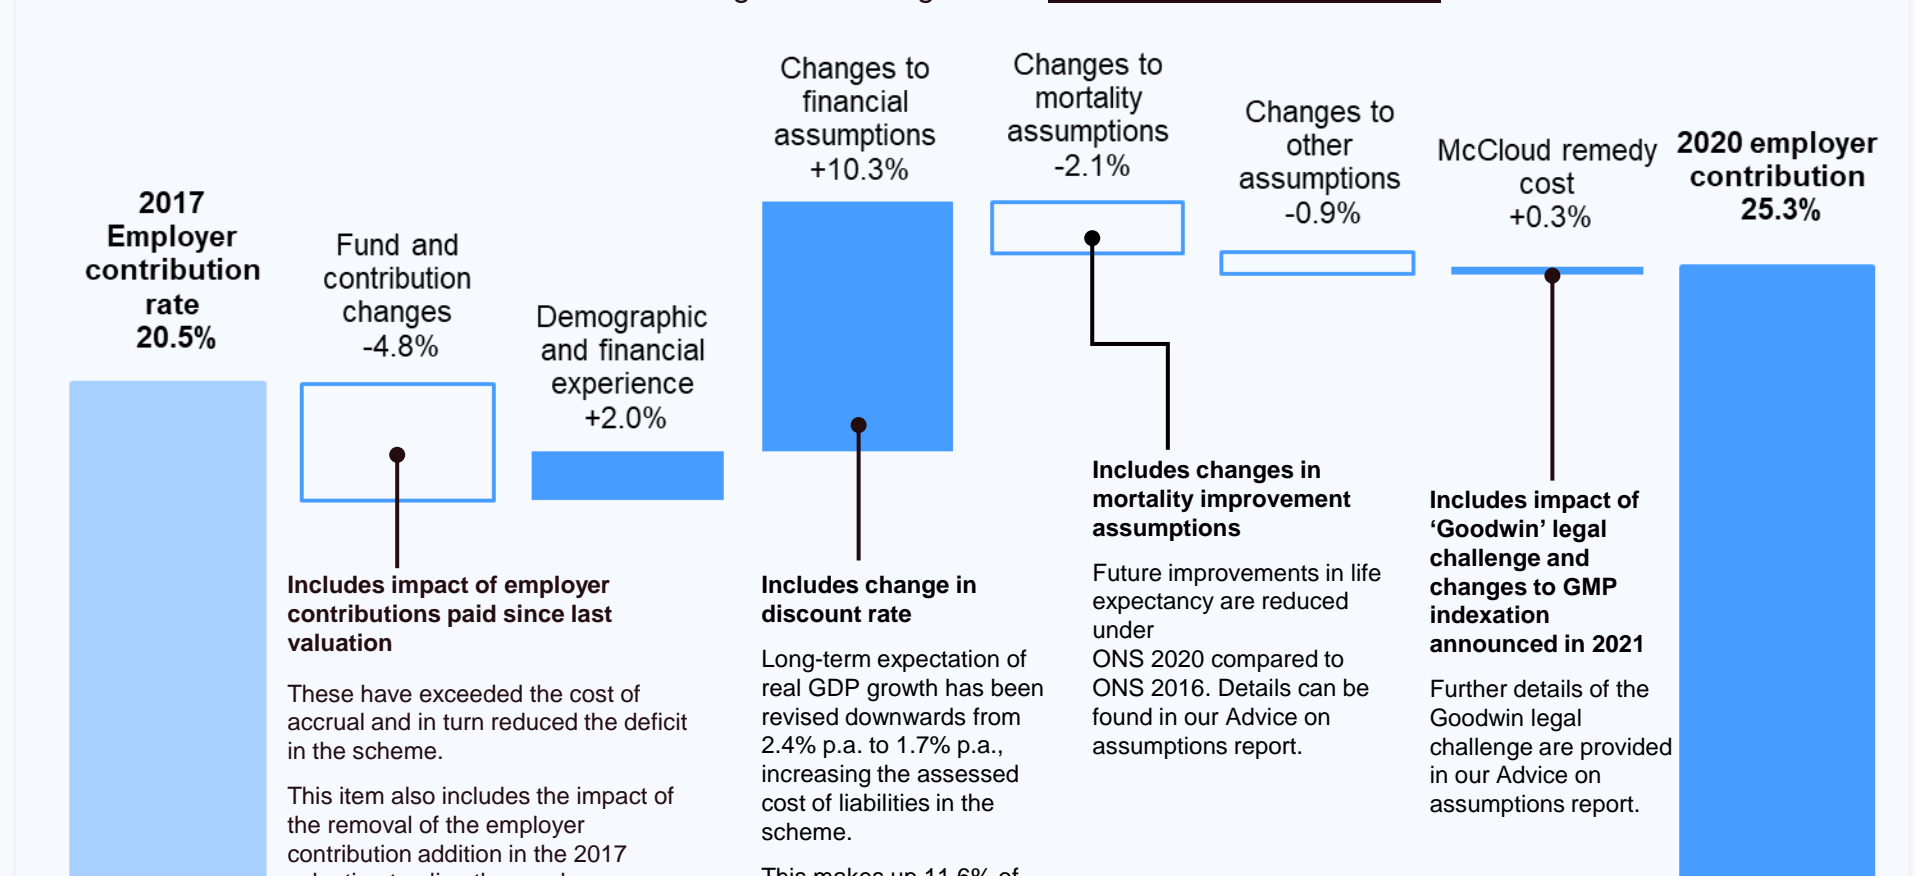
2017 Employer contribution rate 20.5%

Fund and contribution changes -4.8%

Demographic and financial experience +2.0%

Changes to financial assumptions +10.3%

Changes to mortality assumptions -2.1%

Changes to other assumptions -0.9%

McCloud remedy cost +0.3%

2020 employer contribution 25.3%

Includes impact of employer contributions paid since last valuation

These have exceeded the cost of accrual and in turn reduced the deficit in the scheme.

This item also includes the impact of the removal of the employer contribution addition in the 2017 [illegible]

Includes change in discount rate

Long-term expectation of real GDP growth has been revised downwards from 2.4% p.a. to 1.7% p.a., increasing the assessed cost of liabilities in the scheme.

This makes up 11.6% of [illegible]

Includes changes in mortality improvement assumptions

Future improvements in life expectancy are reduced under ONS 2020 compared to ONS 2016. Details can be found in our Advice on assumptions report.

Includes impact of 'Goodwin' legal challenge and changes to GMP indexation announced in 2021

Further details of the Goodwin legal challenge are provided in our Advice on assumptions report.